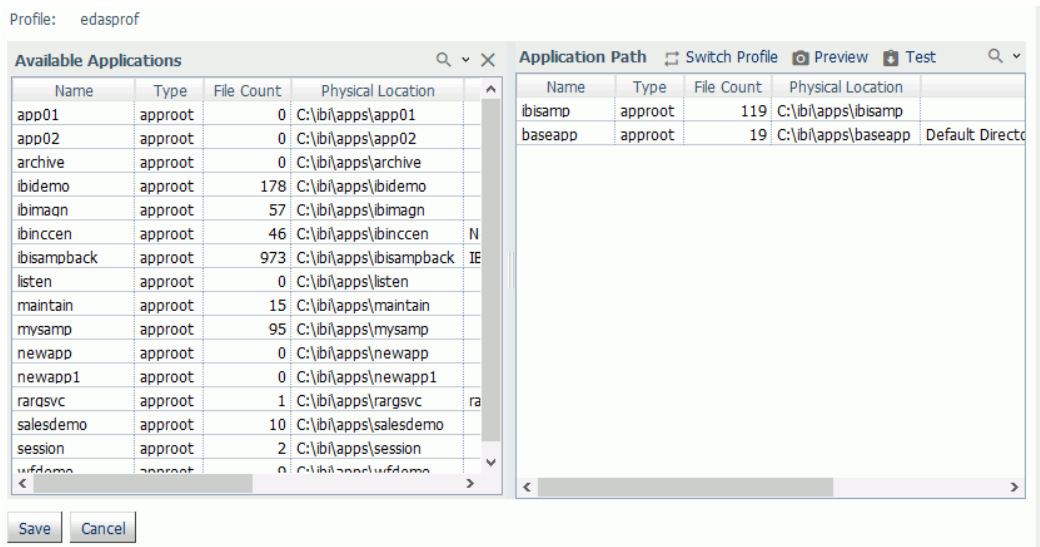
Profile: edasprof

Available Applications

| Name | Type | File Count | Physical Location | |
|---|---|---|---|---|
| app01 | approot | 0 | C:\ibi\apps\app01 | |
| app02 | approot | 0 | C:\ibi\apps\app02 | |
| archive | approot | 0 | C:\ibi\apps\archive | |
| ibidemo | approot | 178 | C:\ibi\apps\ibidemo | |
| ibimagn | approot | 57 | C:\ibi\apps\ibimagn | |
| ibinccen | approot | 46 | C:\ibi\apps\ibinccen | N |
| ibisampback | approot | 973 | C:\ibi\apps\ibisampback | IE |
| listen | approot | 0 | C:\ibi\apps\listen | |
| maintain | approot | 15 | C:\ibi\apps\maintain | |
| mysamp | approot | 95 | C:\ibi\apps\mysamp | |
| newapp | approot | 0 | C:\ibi\apps\newapp | |
| newapp1 | approot | 0 | C:\ibi\apps\newapp1 | |
| rargsvc | approot | 1 | C:\ibi\apps\rargsvc | ra |
| salesdemo | approot | 10 | C:\ibi\apps\salesdemo | |
| session | approot | 2 | C:\ibi\apps\session | |
| wfdemo | approot | 0 | C:\ibi\apps\wfdemo | |

Application Path Switch Profile Preview Test

| Name | Type | File Count | Physical Location | |
|---|---|---|---|---|
| ibisamp | approot | 119 | C:\ibi\apps\ibisamp | |
| baseapp | approot | 19 | C:\ibi\apps\baseapp | Default Directo |

Save Cancel